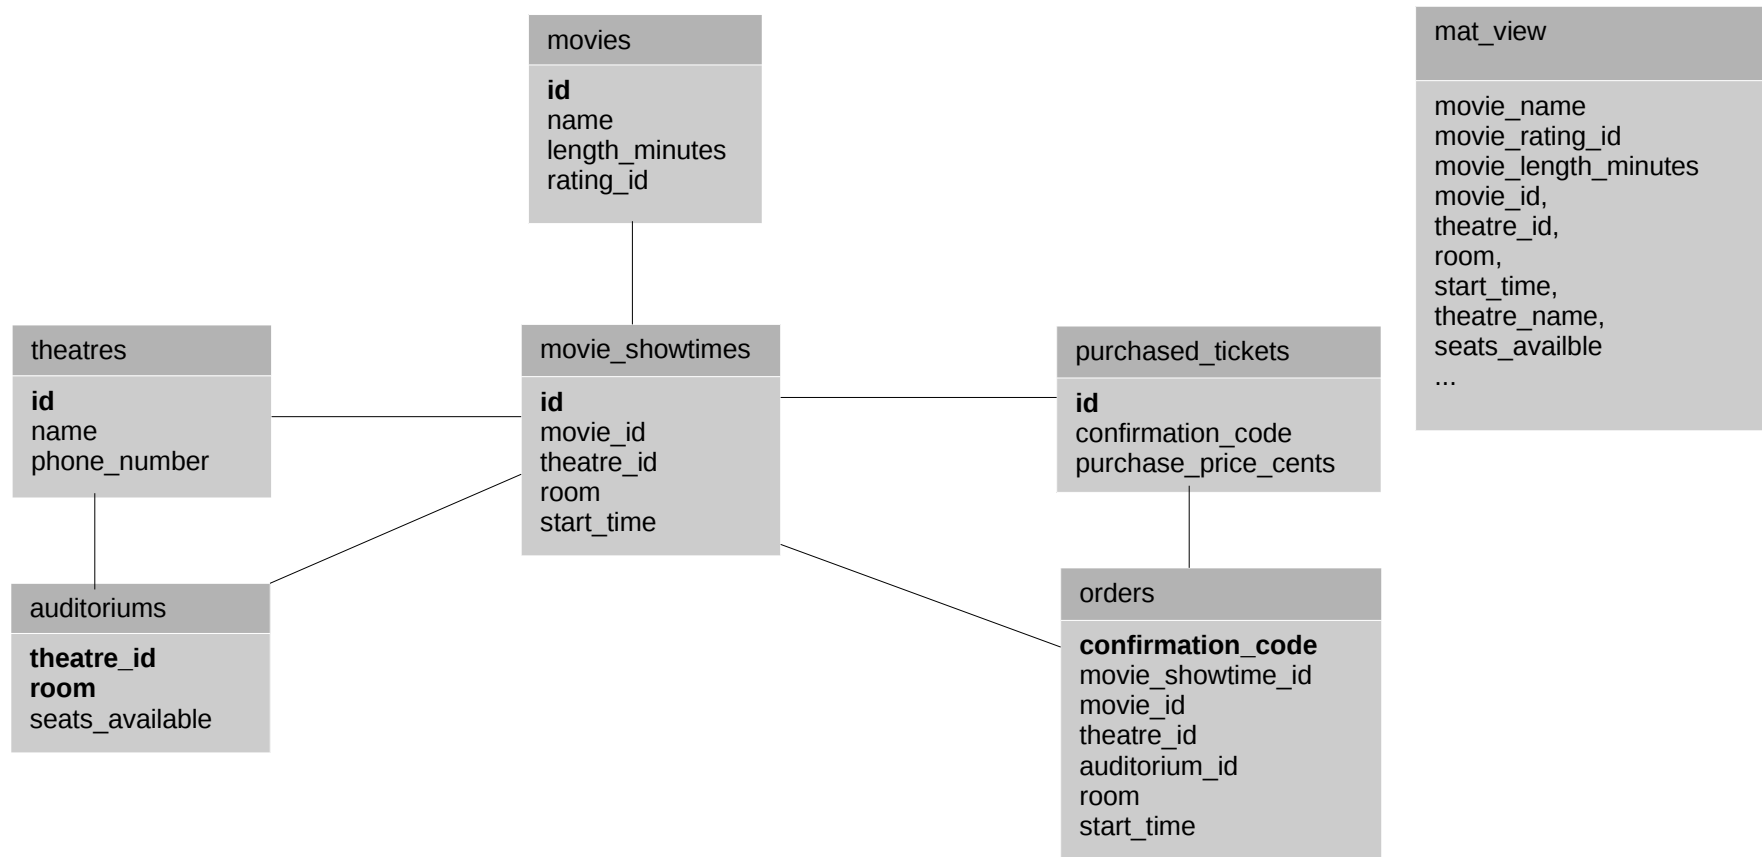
movies

**id**
name
length_minutes
rating_id

mat_view

movie_name
movie_rating_id
movie_length_minutes
movie_id,
theatre_id,
room,
start_time,
theatre_name,
seats_availble
...

theatres

**id**
name
phone_number

movie_showtimes

**id**
movie_id
theatre_id
room
start_time

purchased_tickets

**id**
confirmation_code
purchase_price_cents

auditoriums

**theatre_id**
**room**
seats_available

orders

**confirmation_code**
movie_showtime_id
movie_id
theatre_id
auditorium_id
room
start_time